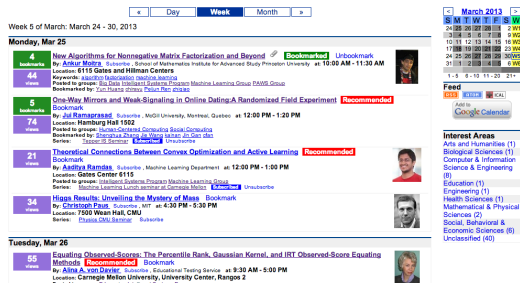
Week 5 of March: March 24 - 30, 2013

« Day Week Month »

March 2013

S M T W T F S

1-5 6-10 11-20 21+

Feed

Add to Google Calendar

Interest Areas

Arts and Humanities (1)
Biological Sciences (1)
Computer & Information Science & Engineering (8)
Education (1)
Engineering (1)
Health Sciences (1)
Mathematical & Physical Sciences (2)
Social, Behavioral & Economic Sciences (6)
Unclassified (40)

Monday, Mar 25

4 bookmarks
44 views
New Algorithms for Nonnegative Matrix Factorization and Beyond Bookmarked Unbookmark
By: Ankur Moitra Subscribe, School of Mathematics Institute for Advanced Study Princeton University at 10:00 AM - 11:30 AM
Location: 6115 Gates and Hillman Centers
Posted to groups: Big Data Intelligent Systems Program Machine Learning Group PAWS Group
Bookmarked by: Yun Huang zhiwei Peilun Ren ghkiao

5 bookmarks
74 views
One-Way Mirrors and Weak-Signaling in Online Dating: A Randomized Field Experiment Recommended
By: Jui Ramaprasad Subscribe, McGill University, Montreal, Quebec at 12:00 PM - 1:20 PM
Location: Hamburg Hall 1502
Posted to groups: Human-Centered Computing Social Computing
Bookmarked by: Shenghua Zhang Jie Wang sulnan Jin Ran zhao
Series: Tepper IS Seminar Subscribed Unsubscribe

21 views
Theoretical Connections Between Convex Optimization and Active Learning Recommended
By: Aaditya Ramdas Subscribe, Machine Learning Department at 12:00 PM - 1:00 PM
Location: Gates Center 6115
Posted to groups: Intelligent Systems Program Machine Learning Group
Series: Machine Learning Lunch seminar at Carnegie Mellon Subscribed Unsubscribe

34 views
Higgs Results: Unveiling the Mystery of Mass Bookmark
By: Christoph Paus Subscribe, MIT at 4:30 PM - 5:30 PM
Location: 7500 Wean Hall, CMU
Series: Physics CMU Seminar Subscribe

Tuesday, Mar 26

55 views
Equating Observed-Scores: The Percentile Rank, Gaussian Kernel, and IRT Observed-Score Equating Methods Recommended Bookmark
By: Alina A. von Davier Subscribe, Educational Testing Service at 12:00 PM - 1:00 PM
Location: Carnegie Mellon University, University Center, Rangos 2